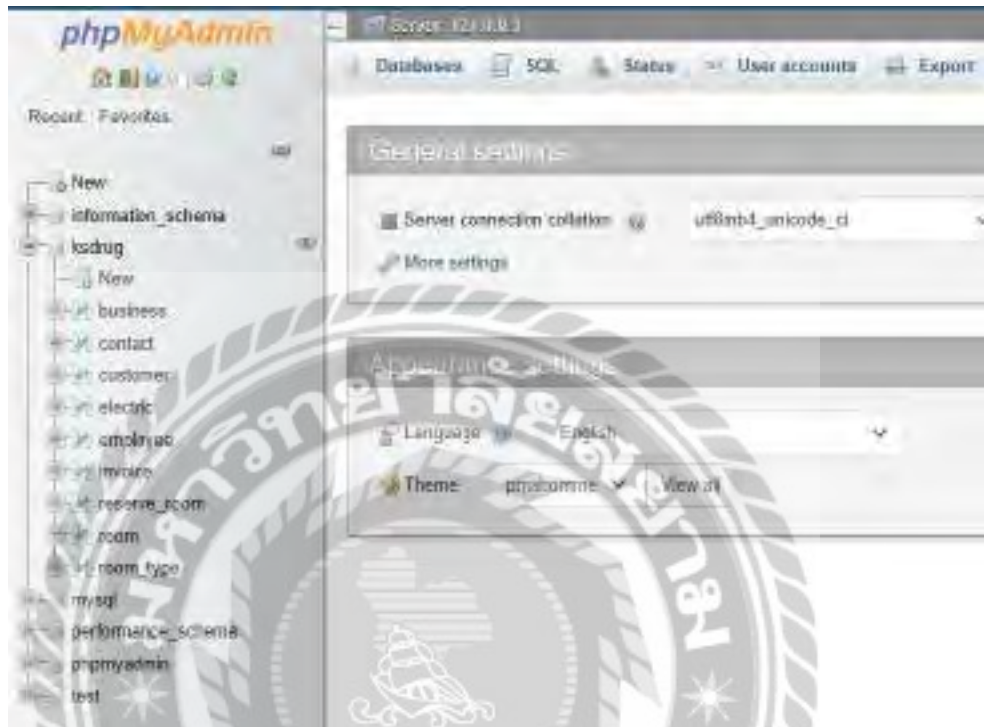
phpMyAdmin

Recent Favorites

New
information_schema
ksdrug
New
business
contact
customer
electric
employee
invoice
reserve_room
room
room_type
mysql
performance_schema
phpmyadmin
test

Server: 127.0.0.1

Databases SQL Status User accounts Export

General settings

Server connection collation utf8mb4_unicode_ci

More settings

Appearance settings

Language English

Theme: pmahomme View all

มหาวิทยาลัยสยาม